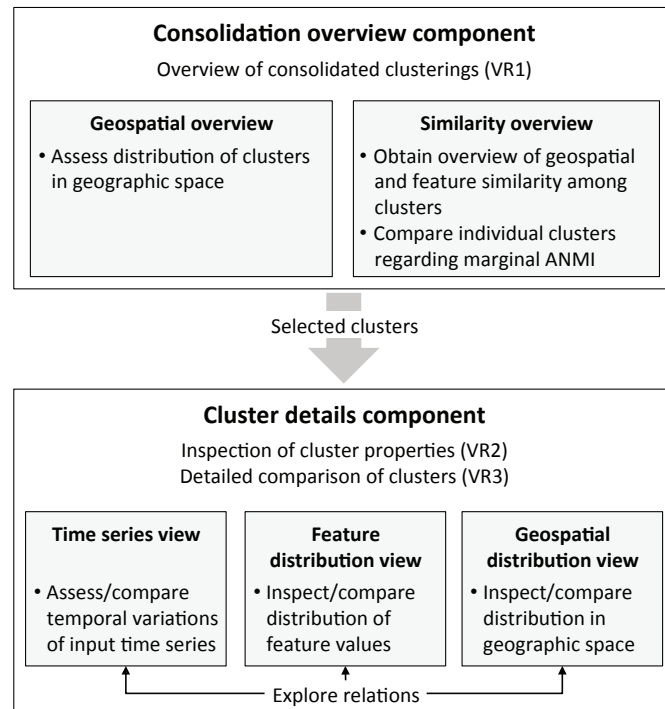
Consolidation overview component

Overview of consolidated clusterings (VR1)

Geospatial overview

• Assess distribution of clusters in geographic space

Similarity overview

• Obtain overview of geospatial and feature similarity among clusters
• Compare individual clusters regarding marginal ANMI

Selected clusters

Cluster details component

Inspection of cluster properties (VR2)
Detailed comparison of clusters (VR3)

Time series view

• Assess/compare temporal variations of input time series

Feature distribution view

• Inspect/compare distribution of feature values

Geospatial distribution view

• Inspect/compare distribution in geographic space

Explore relations